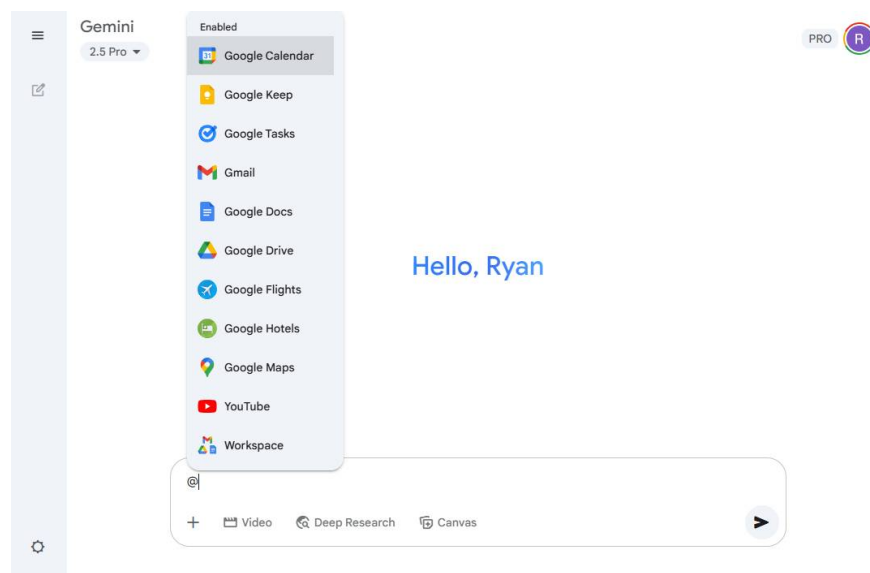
Gemini
2.5 Pro

Enabled
Google Calendar
Google Keep
Google Tasks
Gmail
Google Docs
Google Drive
Google Flights
Google Hotels
Google Maps
YouTube
Workspace

PRO
R

Hello, Ryan

@

+ Video Deep Research Canvas